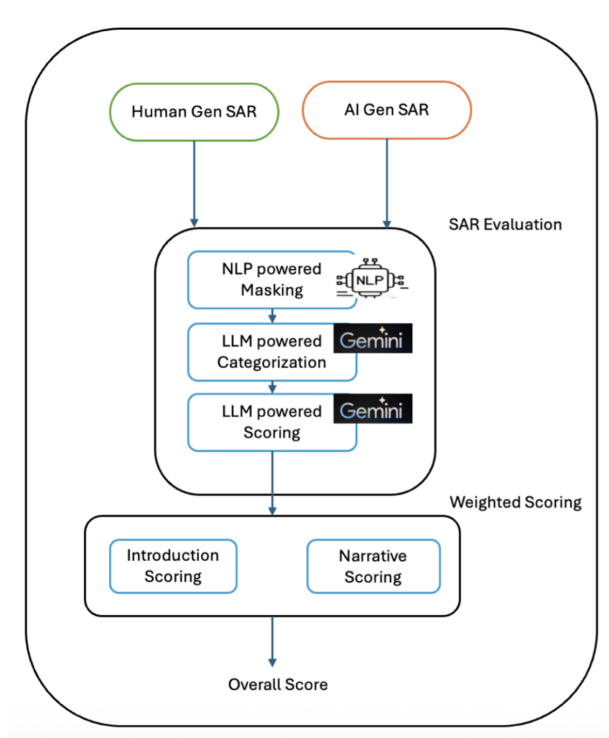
Human Gen SAR

AI Gen SAR

SAR Evaluation

NLP powered Masking

NLP

LLM powered Categorization

Gemini

LLM powered Scoring

Gemini

Weighted Scoring

Introduction Scoring

Narrative Scoring

Overall Score